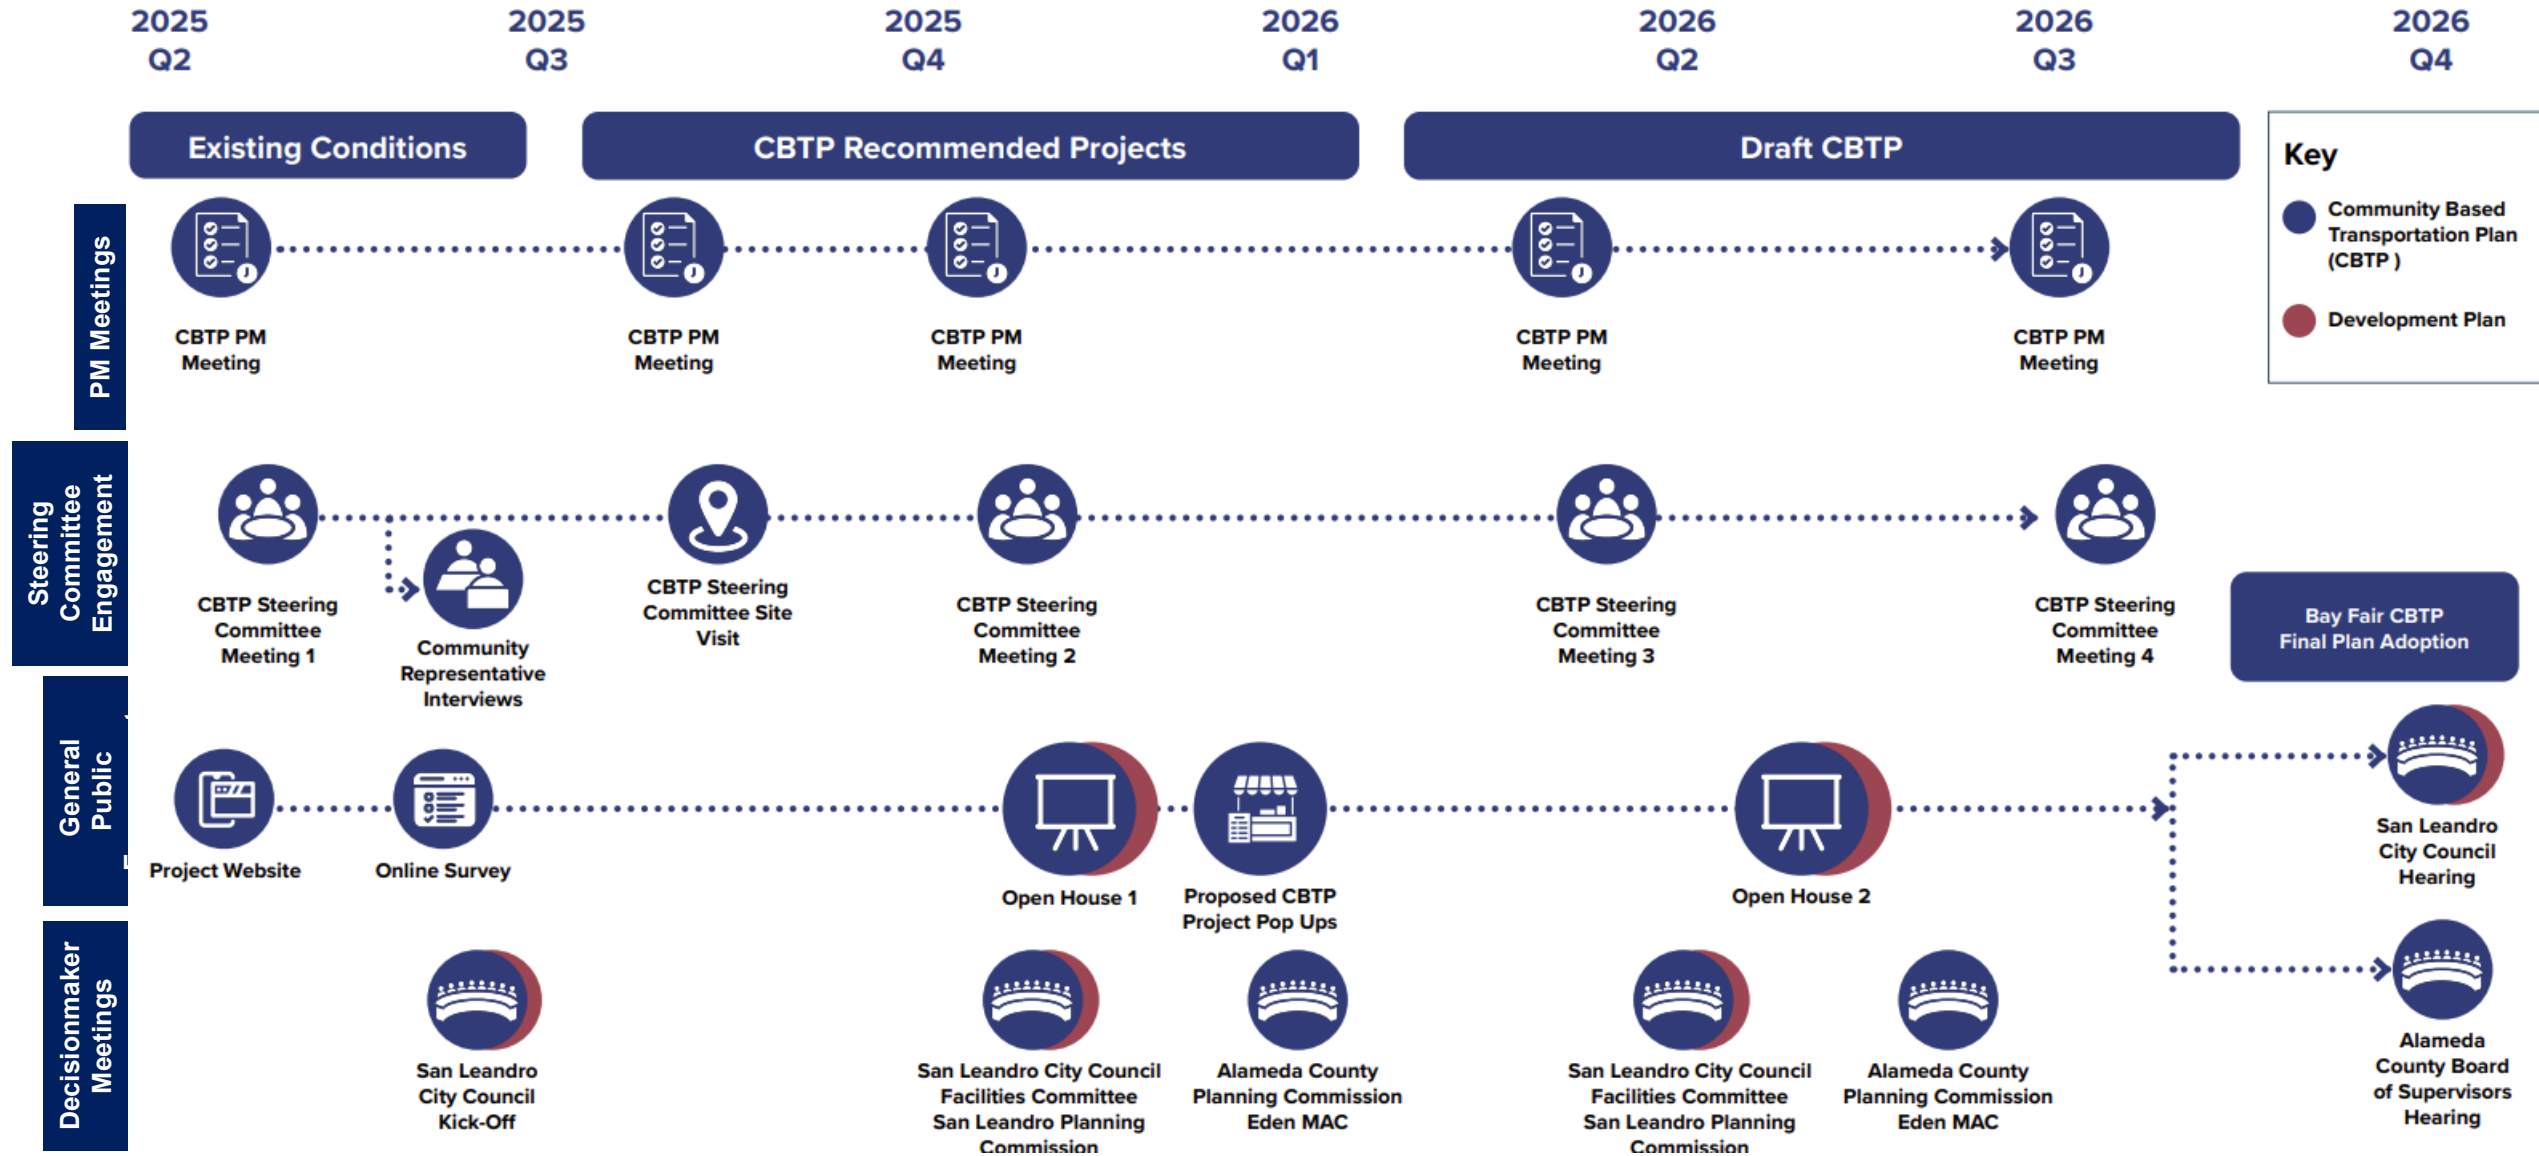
2025 Q2
2025 Q3
2025 Q4
2026 Q1
2026 Q2
2026 Q3
2026 Q4

Existing Conditions

CBTP Recommended Projects

Draft CBTP

Key

Community Based Transportation Plan (CBTP )

Development Plan

PM Meetings

CBTP PM Meeting

CBTP PM Meeting

CBTP PM Meeting

CBTP PM Meeting

CBTP PM Meeting

Steering Committee Engagement

CBTP Steering Committee Meeting 1

Community Representative Interviews

CBTP Steering Committee Site Visit

CBTP Steering Committee Meeting 2

CBTP Steering Committee Meeting 3

CBTP Steering Committee Meeting 4

Bay Fair CBTP Final Plan Adoption

General Public

Project Website

Online Survey

Open House 1

Proposed CBTP Project Pop Ups

Open House 2

San Leandro City Council Hearing

Decisionmaker Meetings

San Leandro City Council Kick-Off

San Leandro City Council Facilities Committee San Leandro Planning Commission

Alameda County Planning Commission Eden MAC

San Leandro City Council Facilities Committee San Leandro Planning Commission

Alameda County Planning Commission Eden MAC

Alameda County Board of Supervisors Hearing